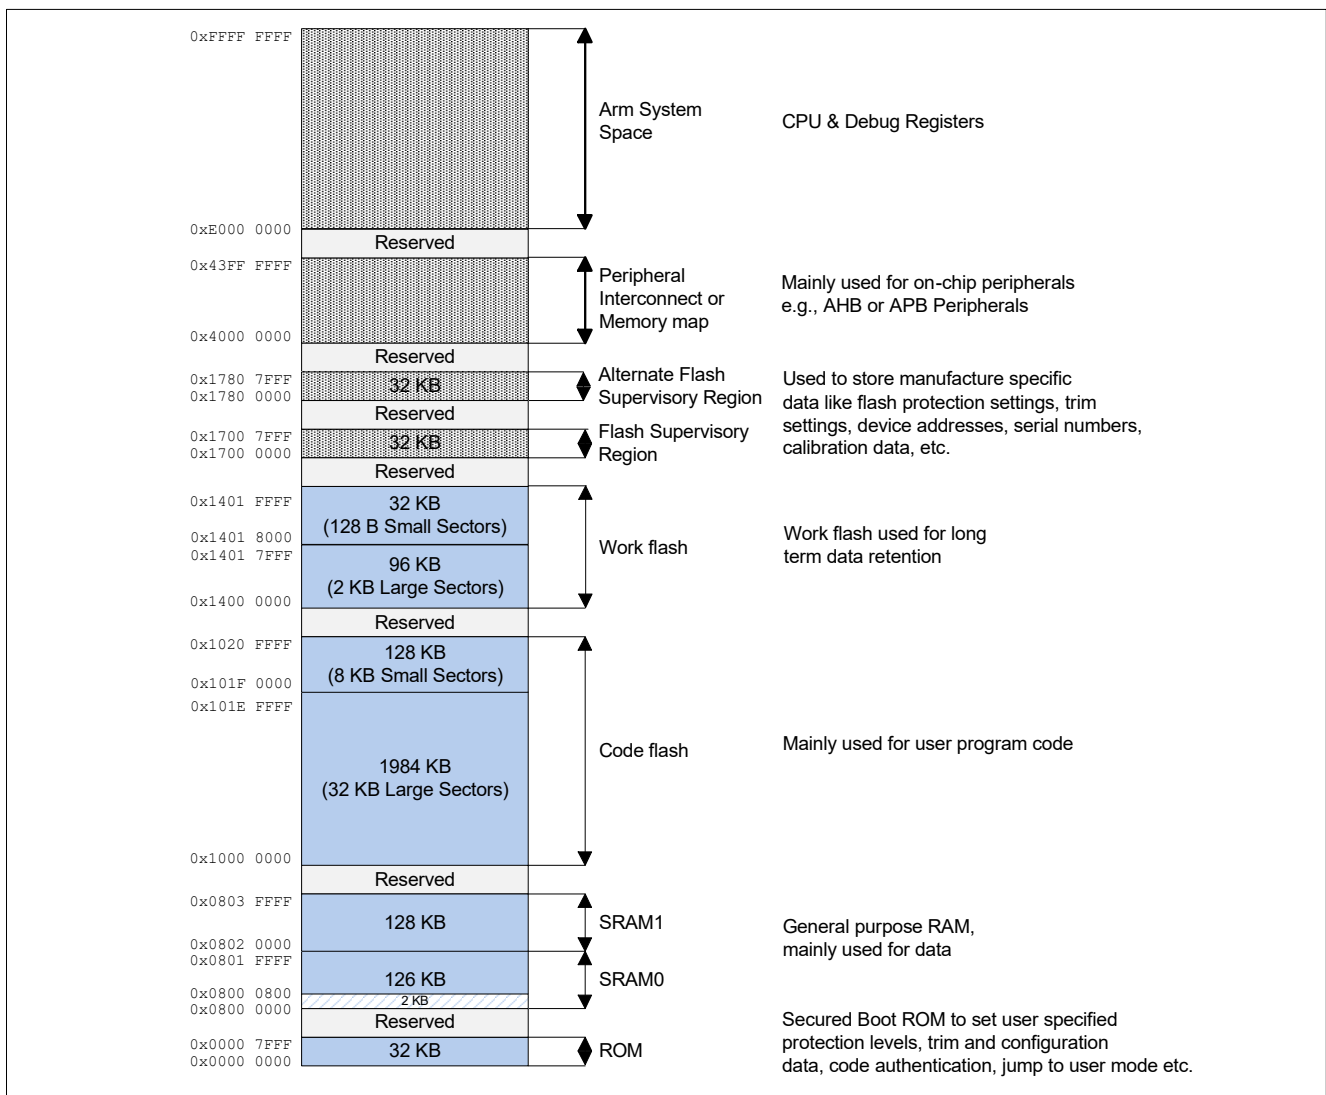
0xFFFF FFFF
Arm System Space
CPU & Debug Registers
0xE000 0000
Reserved
0x43FF FFFF
Peripheral Interconnect or Memory map
Mainly used for on-chip peripherals e.g., AHB or APB Peripherals
0x4000 0000
Reserved
0x1780 7FFF
32 KB
0x1780 0000
Alternate Flash Supervisory Region
Used to store manufacture specific data like flash protection settings, trim settings, device addresses, serial numbers, calibration data, etc.
Reserved
0x1700 7FFF
32 KB
0x1700 0000
Flash Supervisory Region
Reserved
0x1401 FFFF
32 KB (128 B Small Sectors)
0x1401 8000
0x1401 7FFF
96 KB (2 KB Large Sectors)
0x1400 0000
Work flash
Work flash used for long term data retention
Reserved
0x1020 FFFF
128 KB (8 KB Small Sectors)
0x101F 0000
0x101E FFFF
1984 KB (32 KB Large Sectors)
0x1000 0000
Code flash
Mainly used for user program code
Reserved
0x0803 FFFF
128 KB
SRAM1
0x0802 0000
0x0801 FFFF
126 KB
SRAM0
0x0800 0800
2 KB
0x0800 0000
General purpose RAM, mainly used for data
Reserved
0x0000 7FFF
32 KB
0x0000 0000
ROM
Secured Boot ROM to set user specified protection levels, trim and configuration data, code authentication, jump to user mode etc.